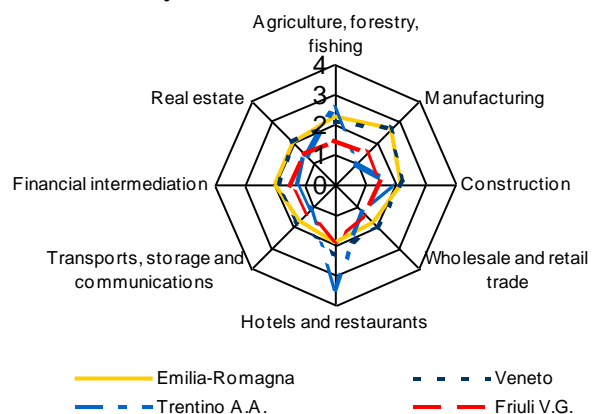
Agriculture, forestry, fishing

Manufacturing

Construction

Wholesale and retail trade

Hotels and restaurants

Transports, storage and communications

Financial intermediation

Real estate

4
3
2
1
0

Emilia-Romagna
Veneto
Trentino A.A.
Friuli V.G.